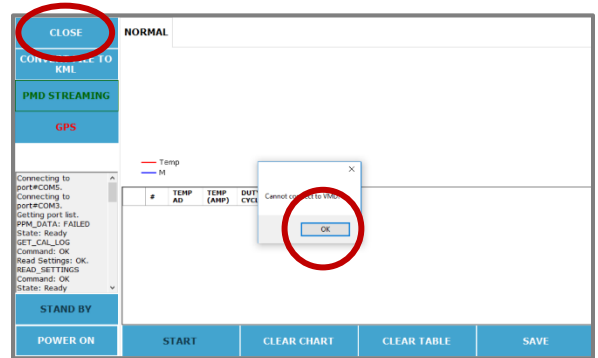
CLOSE

CONV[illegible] TO KML

PMD STREAMING

GPS

NORMAL

Temp
M

Connecting to port#COM5.
Connecting to port#COM3.
Getting port list.
PPM_DATA: FAILED
State: Ready
GET_CAL_LOG
Command: OK
Read Settings: OK.
READ_SETTINGS
Command: OK
State: Ready

| # | TEMP AD | TEMP (AMP) | DUTY CYCL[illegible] |
|---|---|---|---|

×
Cannot connect to VMD.
OK

STAND BY

POWER ON

START

CLEAR CHART

CLEAR TABLE

SAVE